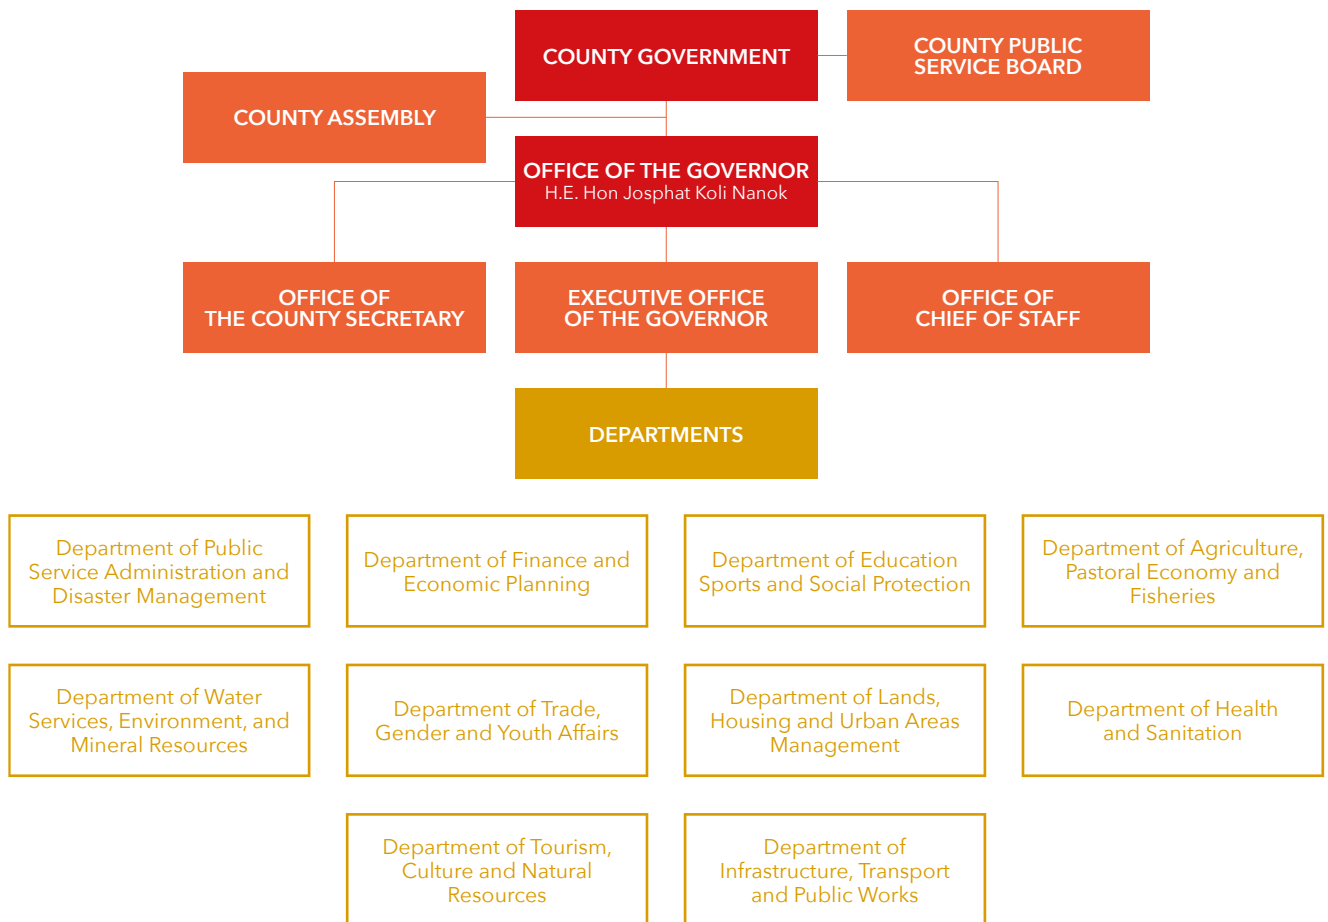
COUNTY GOVERNMENT

COUNTY PUBLIC SERVICE BOARD

COUNTY ASSEMBLY

OFFICE OF THE GOVERNOR
H.E. Hon Josphat Koli Nanok

OFFICE OF THE COUNTY SECRETARY

EXECUTIVE OFFICE OF THE GOVERNOR

OFFICE OF CHIEF OF STAFF

DEPARTMENTS

Department of Public Service Administration and Disaster Management

Department of Finance and Economic Planning

Department of Education Sports and Social Protection

Department of Agriculture, Pastoral Economy and Fisheries

Department of Water Services, Environment, and Mineral Resources

Department of Trade, Gender and Youth Affairs

Department of Lands, Housing and Urban Areas Management

Department of Health and Sanitation

Department of Tourism, Culture and Natural Resources

Department of Infrastructure, Transport and Public Works